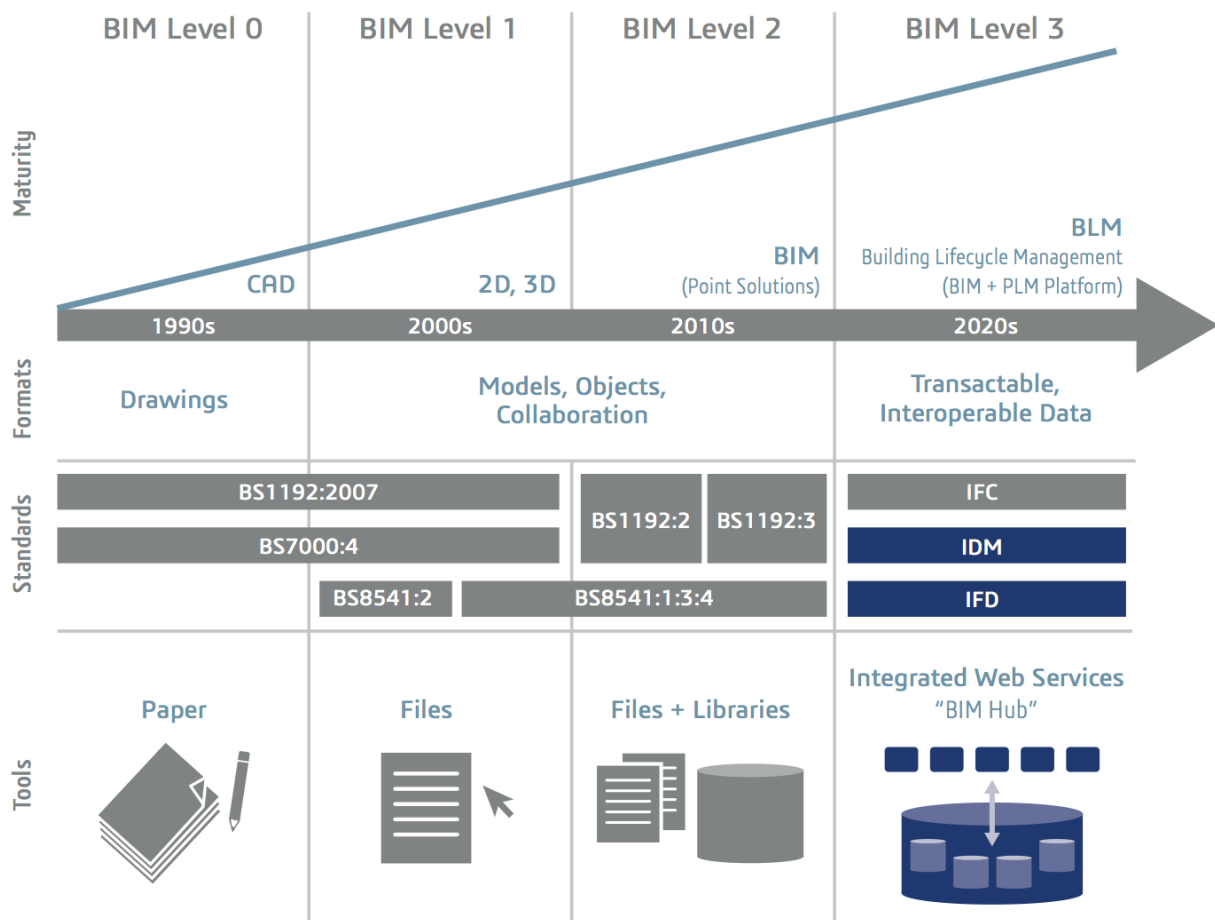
BIM Level 0

BIM Level 1

BIM Level 2

BIM Level 3

Maturity

CAD

2D, 3D

BIM
(Point Solutions)

BLM
Building Lifecycle Management
(BIM + PLM Platform)

1990s

2000s

2010s

2020s

Formats

Drawings

Models, Objects, Collaboration

Transactable, Interoperable Data

Standards

BS1192:2007

BS7000:4

BS8541:2

BS8541:1:3:4

BS1192:2

BS1192:3

IFC

IDM

IFD

Tools

Paper

Files

Files + Libraries

Integrated Web Services
"BIM Hub"